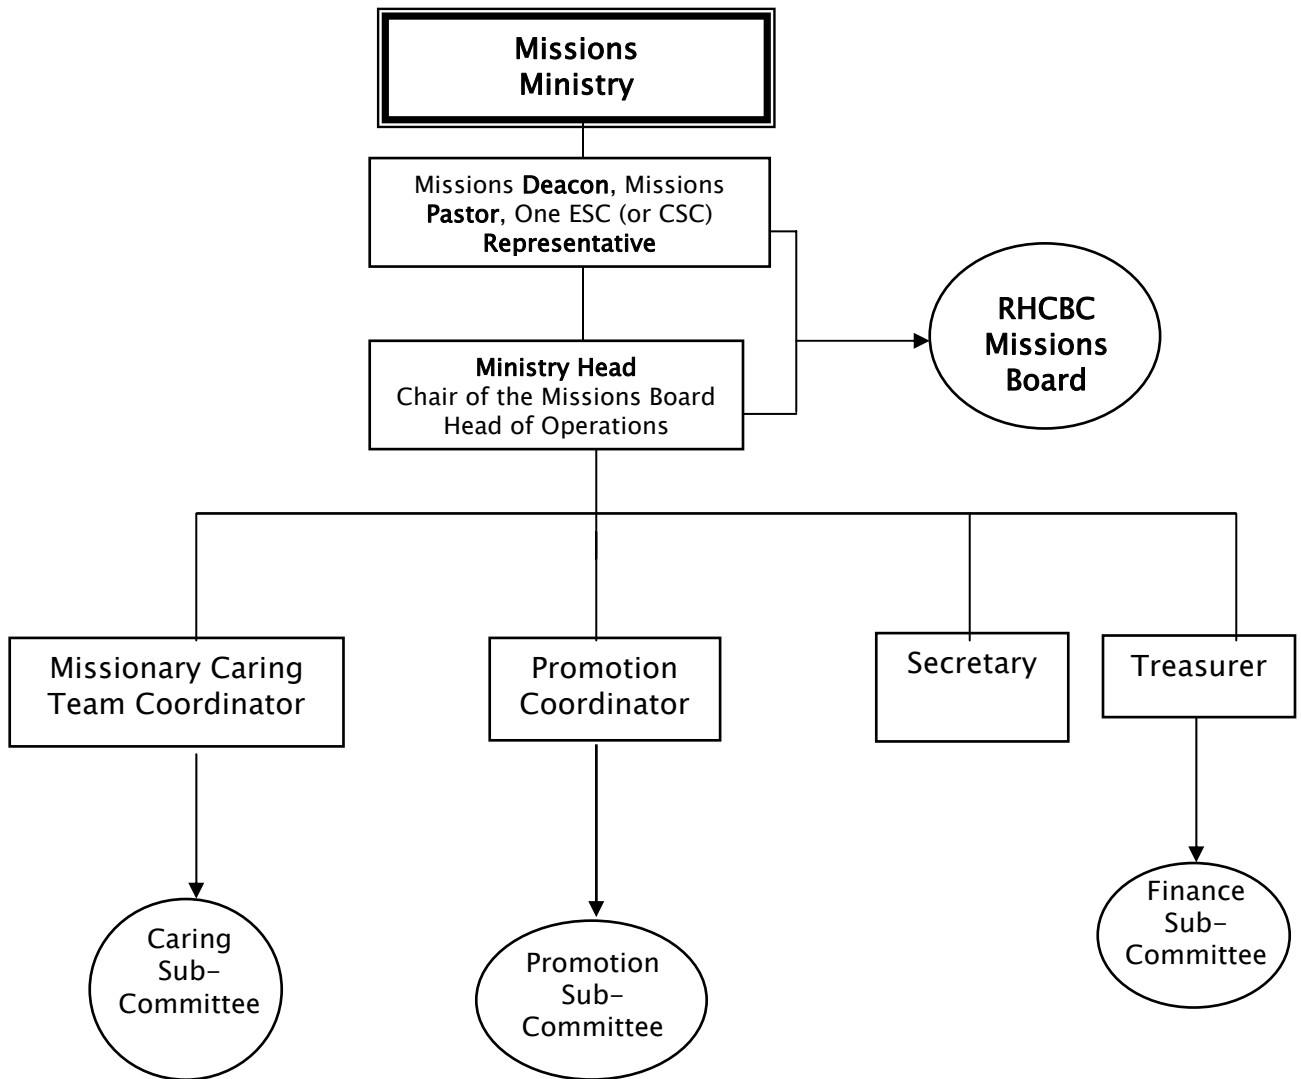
Missions Ministry

Missions Deacon, Missions Pastor, One ESC (or CSC) Representative

Ministry Head
Chair of the Missions Board
Head of Operations

RHCBC Missions Board

Missionary Caring Team Coordinator

Promotion Coordinator

Secretary

Treasurer

Caring Sub-Committee

Promotion Sub-Committee

Finance Sub-Committee